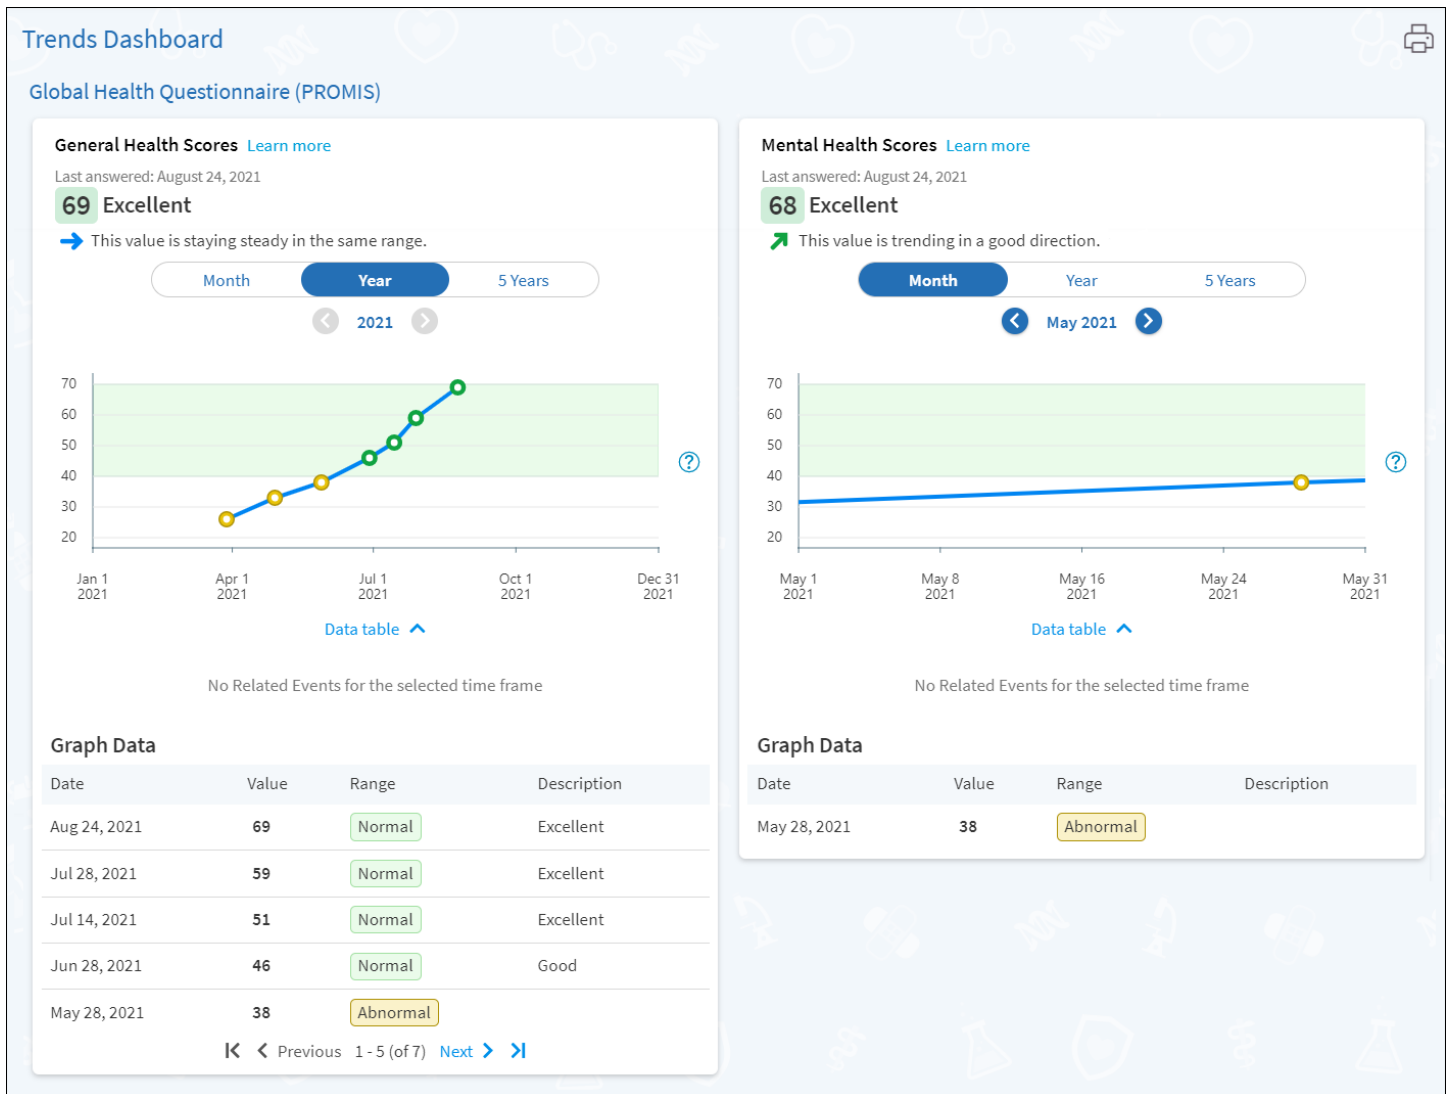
Trends Dashboard

Global Health Questionnaire (PROMIS)

General Health Scores Learn more

Last answered: August 24, 2021

69 Excellent

This value is staying steady in the same range.

Month Year 5 Years

2021

70
60
50
40
30
20

Jan 1 2021
Apr 1 2021
Jul 1 2021
Oct 1 2021
Dec 31 2021

Data table

No Related Events for the selected time frame

Graph Data

| Date | Value | Range | Description |
|---|---|---|---|
| Aug 24, 2021 | 69 | Normal | Excellent |
| Jul 28, 2021 | 59 | Normal | Excellent |
| Jul 14, 2021 | 51 | Normal | Excellent |
| Jun 28, 2021 | 46 | Normal | Good |
| May 28, 2021 | 38 | Abnormal | |

Previous 1 - 5 (of 7) Next

Mental Health Scores Learn more

Last answered: August 24, 2021

68 Excellent

This value is trending in a good direction.

Month Year 5 Years

May 2021

70
60
50
40
30
20

May 1 2021
May 8 2021
May 16 2021
May 24 2021
May 31 2021

Data table

No Related Events for the selected time frame

Graph Data

| Date | Value | Range | Description |
|---|---|---|---|
| May 28, 2021 | 38 | Abnormal | |